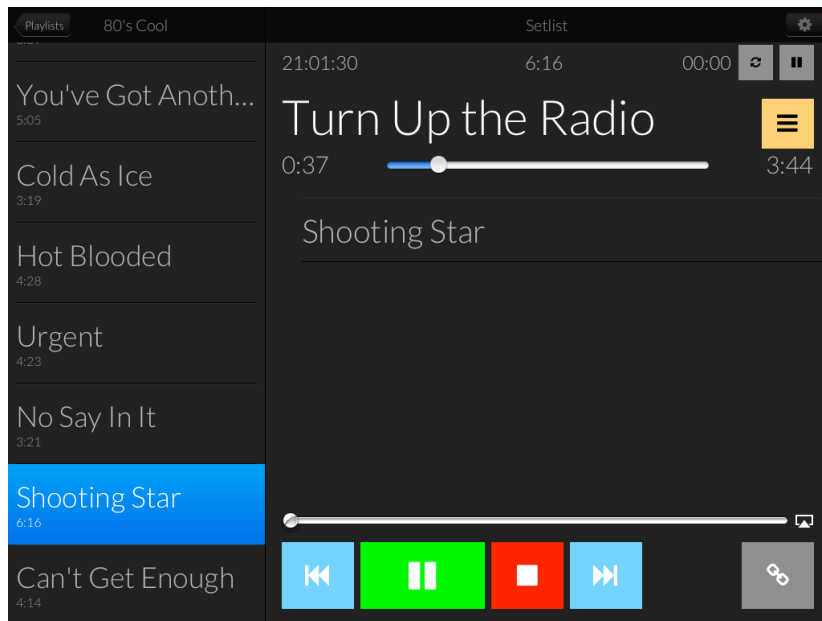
Playlists 80's Cool

You've Got Anoth...
5:05

Cold As Ice
3:19

Hot Blooded
4:28

Urgent
4:23

No Say In It
3:21

Shooting Star
6:16

Can't Get Enough
4:14

Setlist

21:01:30 6:16 00:00

Turn Up the Radio

0:37 3:44

Shooting Star